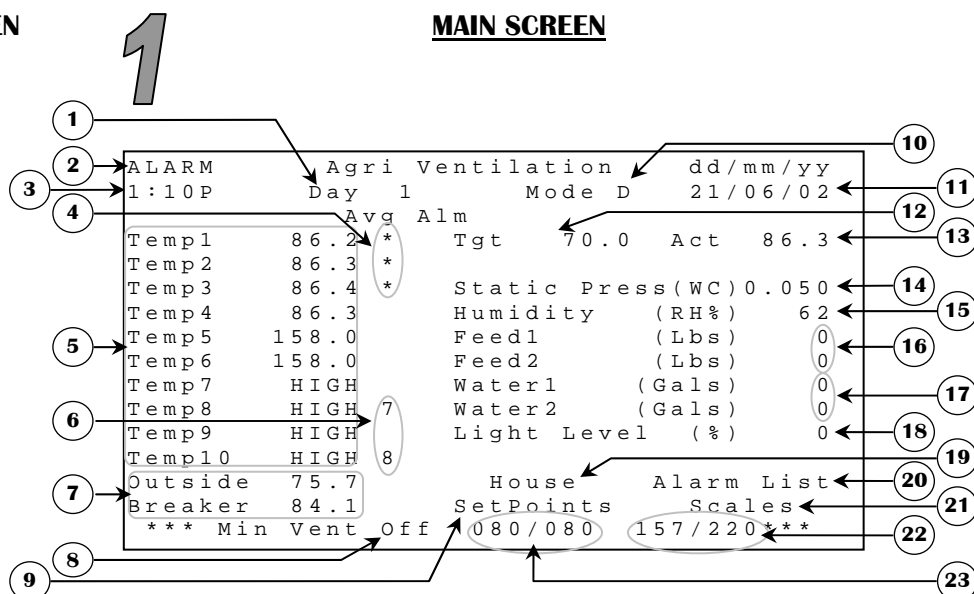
EN

1

MAIN SCREEN

1
2
3
4
5
6
7
8
9
10
11
12
13
14
15
16
17
18
19
20
21
22
23

ALARM Agri Ventilation dd/mm/yy
1:10P Day 1 Mode D 21/06/02
Avg Alm
Temp1 86.2 * Tgt 70.0 Act 86.3
Temp2 86.3 *
Temp3 86.4 * Static Press(WC)0.050
Temp4 86.3 Humidity (RH%) 62
Temp5 158.0 Feed1 (Lbs) 0
Temp6 158.0 Feed2 (Lbs) 0
Temp7 HIGH Water1 (Gals) 0
Temp8 HIGH 7 Water2 (Gals) 0
Temp9 HIGH Light Level (%) 0
Temp10 HIGH 8
Outside 75.7 House Alarm List
Breaker 84.1 SetPoints Scales
*** Min Vent Off 080/080 157/220***